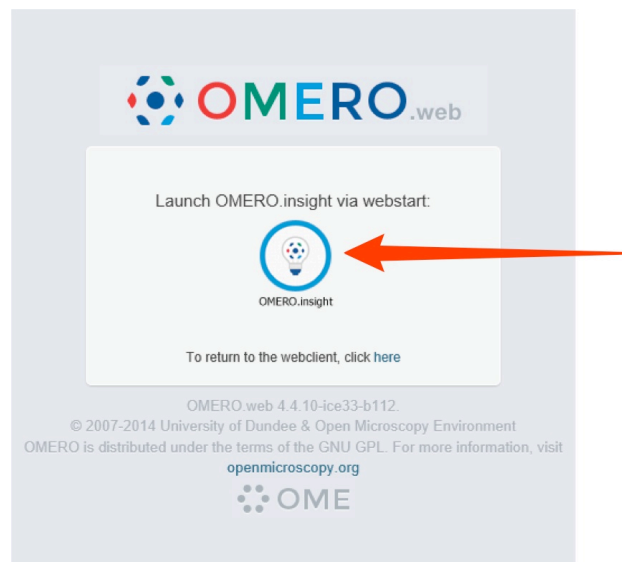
OMERO.web

Launch OMERO.insight via webstart:

OMERO.insight

To return to the webclient, click here

OMERO.web 4.4.10-ice33-b112.
© 2007-2014 University of Dundee & Open Microscopy Environment
OMERO is distributed under the terms of the GNU GPL. For more information, visit openmicroscopy.org

OME